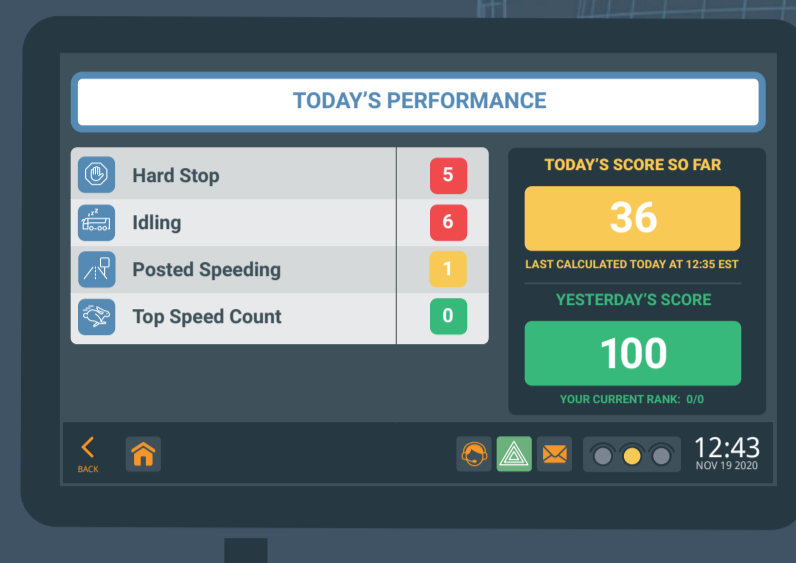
TODAY'S PERFORMANCE

| | |
|---|---|
| Hard Stop | 5 |
| Idling | 6 |
| Posted Speeding | 1 |
| Top Speed Count | 0 |

TODAY'S SCORE SO FAR

36

LAST CALCULATED TODAY AT 12:35 EST

YESTERDAY'S SCORE

100

YOUR CURRENT RANK: 0/0

BACK

12:43
NOV 19 2020